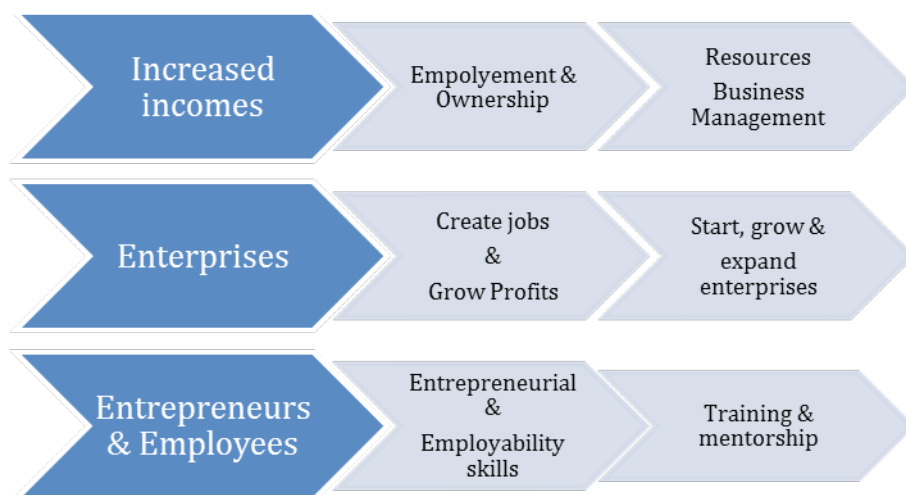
Increased incomes

Empolyement & Ownership

Resources
Business Management

Enterprises

Create jobs
&
Grow Profits

Start, grow & expand enterprises

Entrepreneurs & Employees

Entrepreneurial
&
Employability skills

Training & mentorship